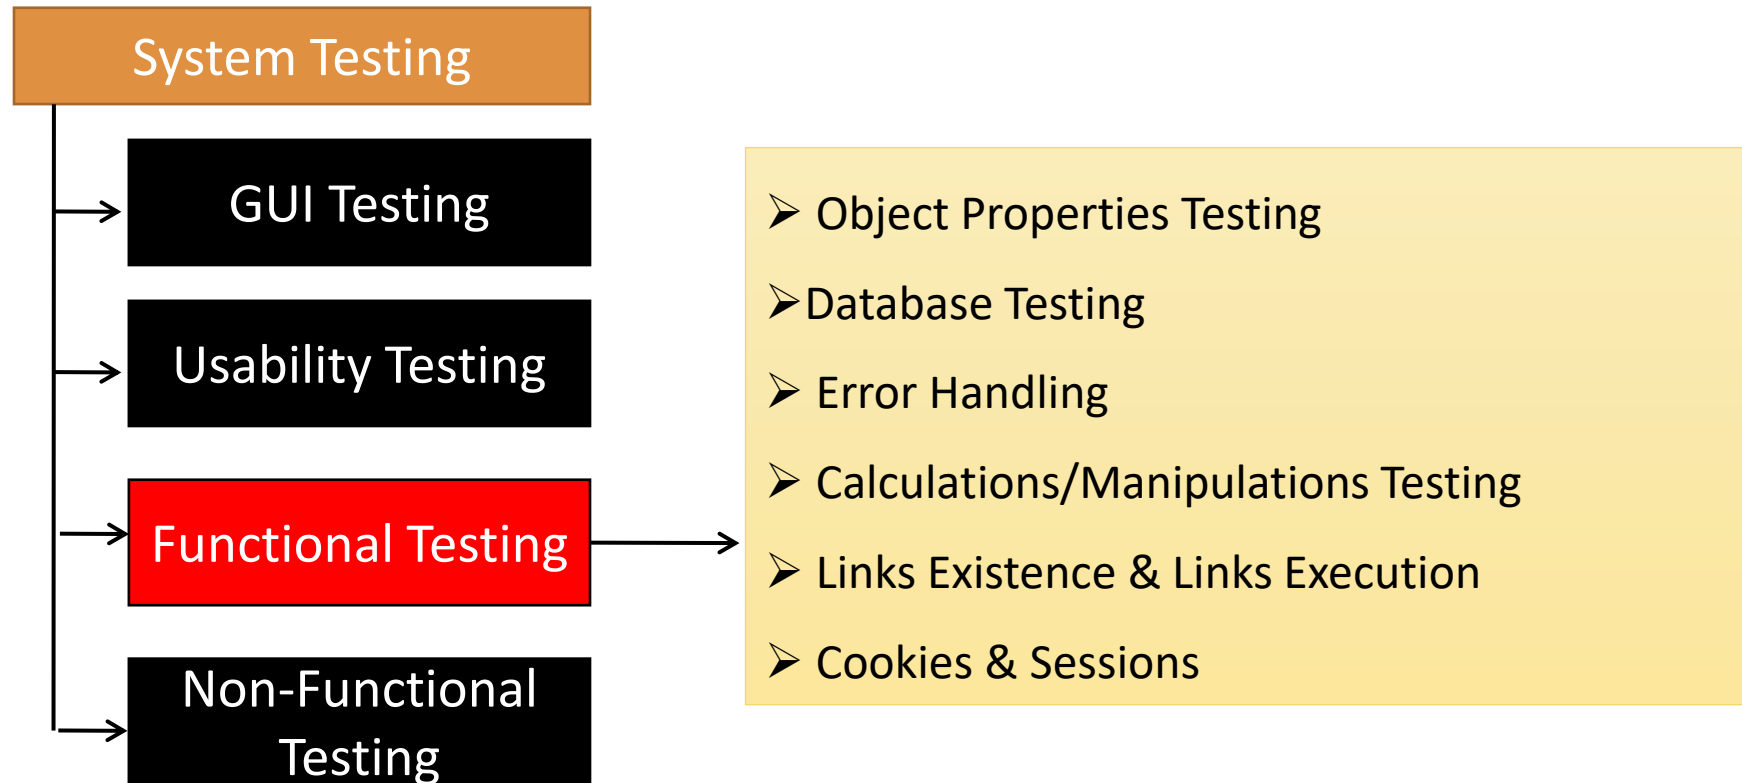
System Testing

GUI Testing

Usability Testing

Functional Testing

Non-Functional Testing

➢ Object Properties Testing

➢ Database Testing

➢ Error Handling

➢ Calculations/Manipulations Testing

➢ Links Existence & Links Execution

➢ Cookies & Sessions